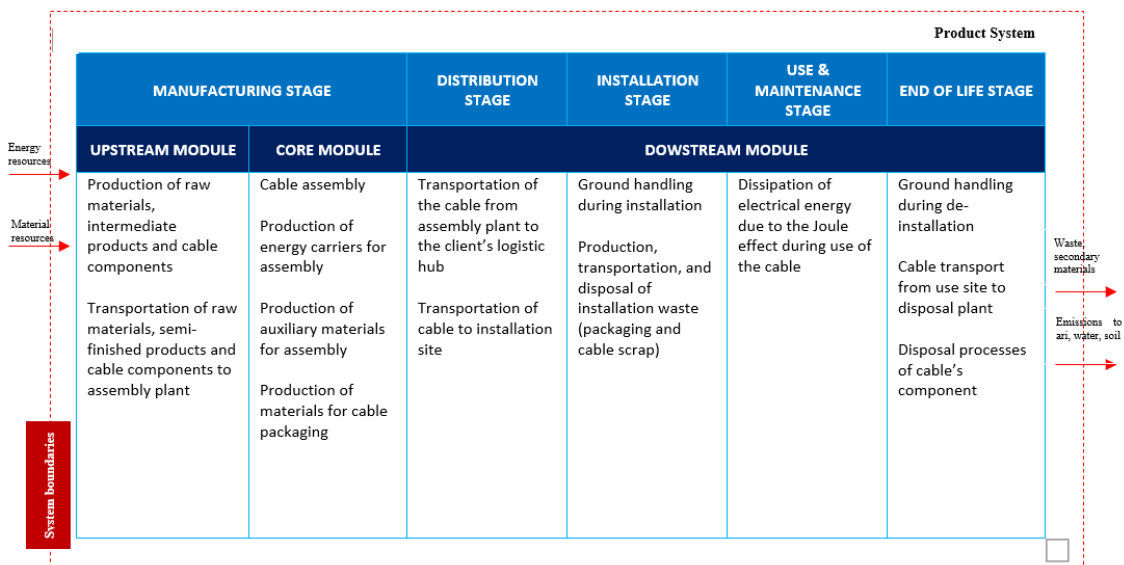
Product System

| MANUFACTURING STAGE | | DISTRIBUTION STAGE | INSTALLATION STAGE | USE & MAINTENANCE STAGE | END OF LIFE STAGE |
|---|---|---|---|---|---|
| UPSTREAM MODULE | CORE MODULE | DOWSTREAM MODULE | | | |
| Production of raw materials, intermediate products and cable components<br><br>Transportation of raw materials, semi-finished products and cable components to assembly plant | Cable assembly<br><br>Production of energy carriers for assembly<br><br>Production of auxiliary materials for assembly<br><br>Production of materials for cable packaging | Transportation of the cable from assembly plant to the client's logistic hub<br><br>Transportation of cable to installation site | Ground handling during installation<br><br>Production, transportation, and disposal of installation waste (packaging and cable scrap) | Dissipation of electrical energy due to the Joule effect during use of the cable | Ground handling during de-installation<br><br>Cable transport from use site to disposal plant<br><br>Disposal processes of cable's component |

Energy resources

Material resources

Waste, secondary materials

Emissions to ari, water, soil

System boundaries